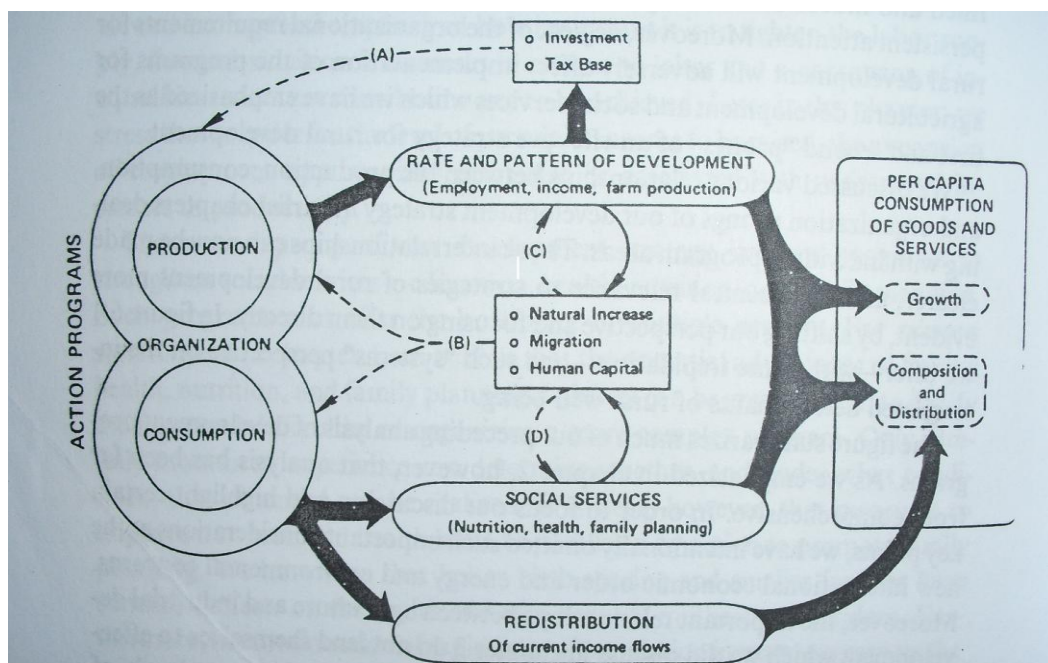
ACTION PROGRAMS

PRODUCTION

ORGANIZATION

CONSUMPTION

(A)

o Investment
o Tax Base

RATE AND PATTERN OF DEVELOPMENT
(Employment, income, farm production)

(C)

(B)

o Natural Increase
o Migration
o Human Capital

(D)

SOCIAL SERVICES
(Nutrition, health, family planning)

REDISTRIBUTION
Of current income flows

PER CAPITA CONSUMPTION OF GOODS AND SERVICES

Growth

Composition and Distribution